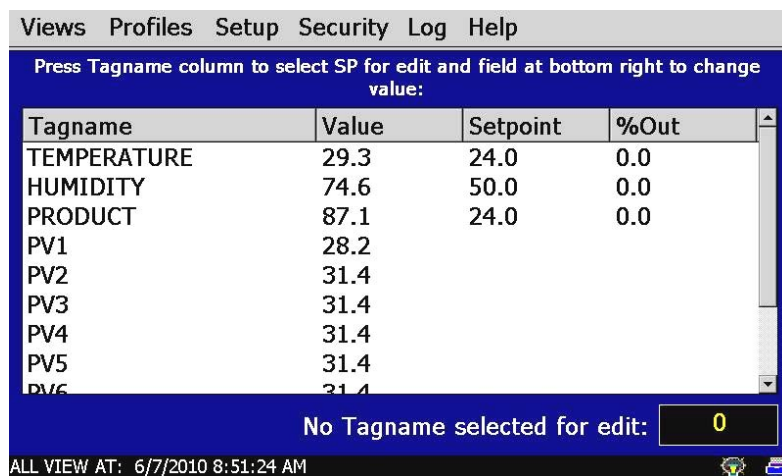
Views Profiles Setup Security Log Help

Press Tagname column to select SP for edit and field at bottom right to change value:

| Tagname | Value | Setpoint | %Out |
|---|---|---|---|
| TEMPERATURE | 29.3 | 24.0 | 0.0 |
| HUMIDITY | 74.6 | 50.0 | 0.0 |
| PRODUCT | 87.1 | 24.0 | 0.0 |
| PV1 | 28.2 | | |
| PV2 | 31.4 | | |
| PV3 | 31.4 | | |
| PV4 | 31.4 | | |
| PV5 | 31.4 | | |
| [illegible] | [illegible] | | |

No Tagname selected for edit: 0

ALL VIEW AT: 6/7/2010 8:51:24 AM